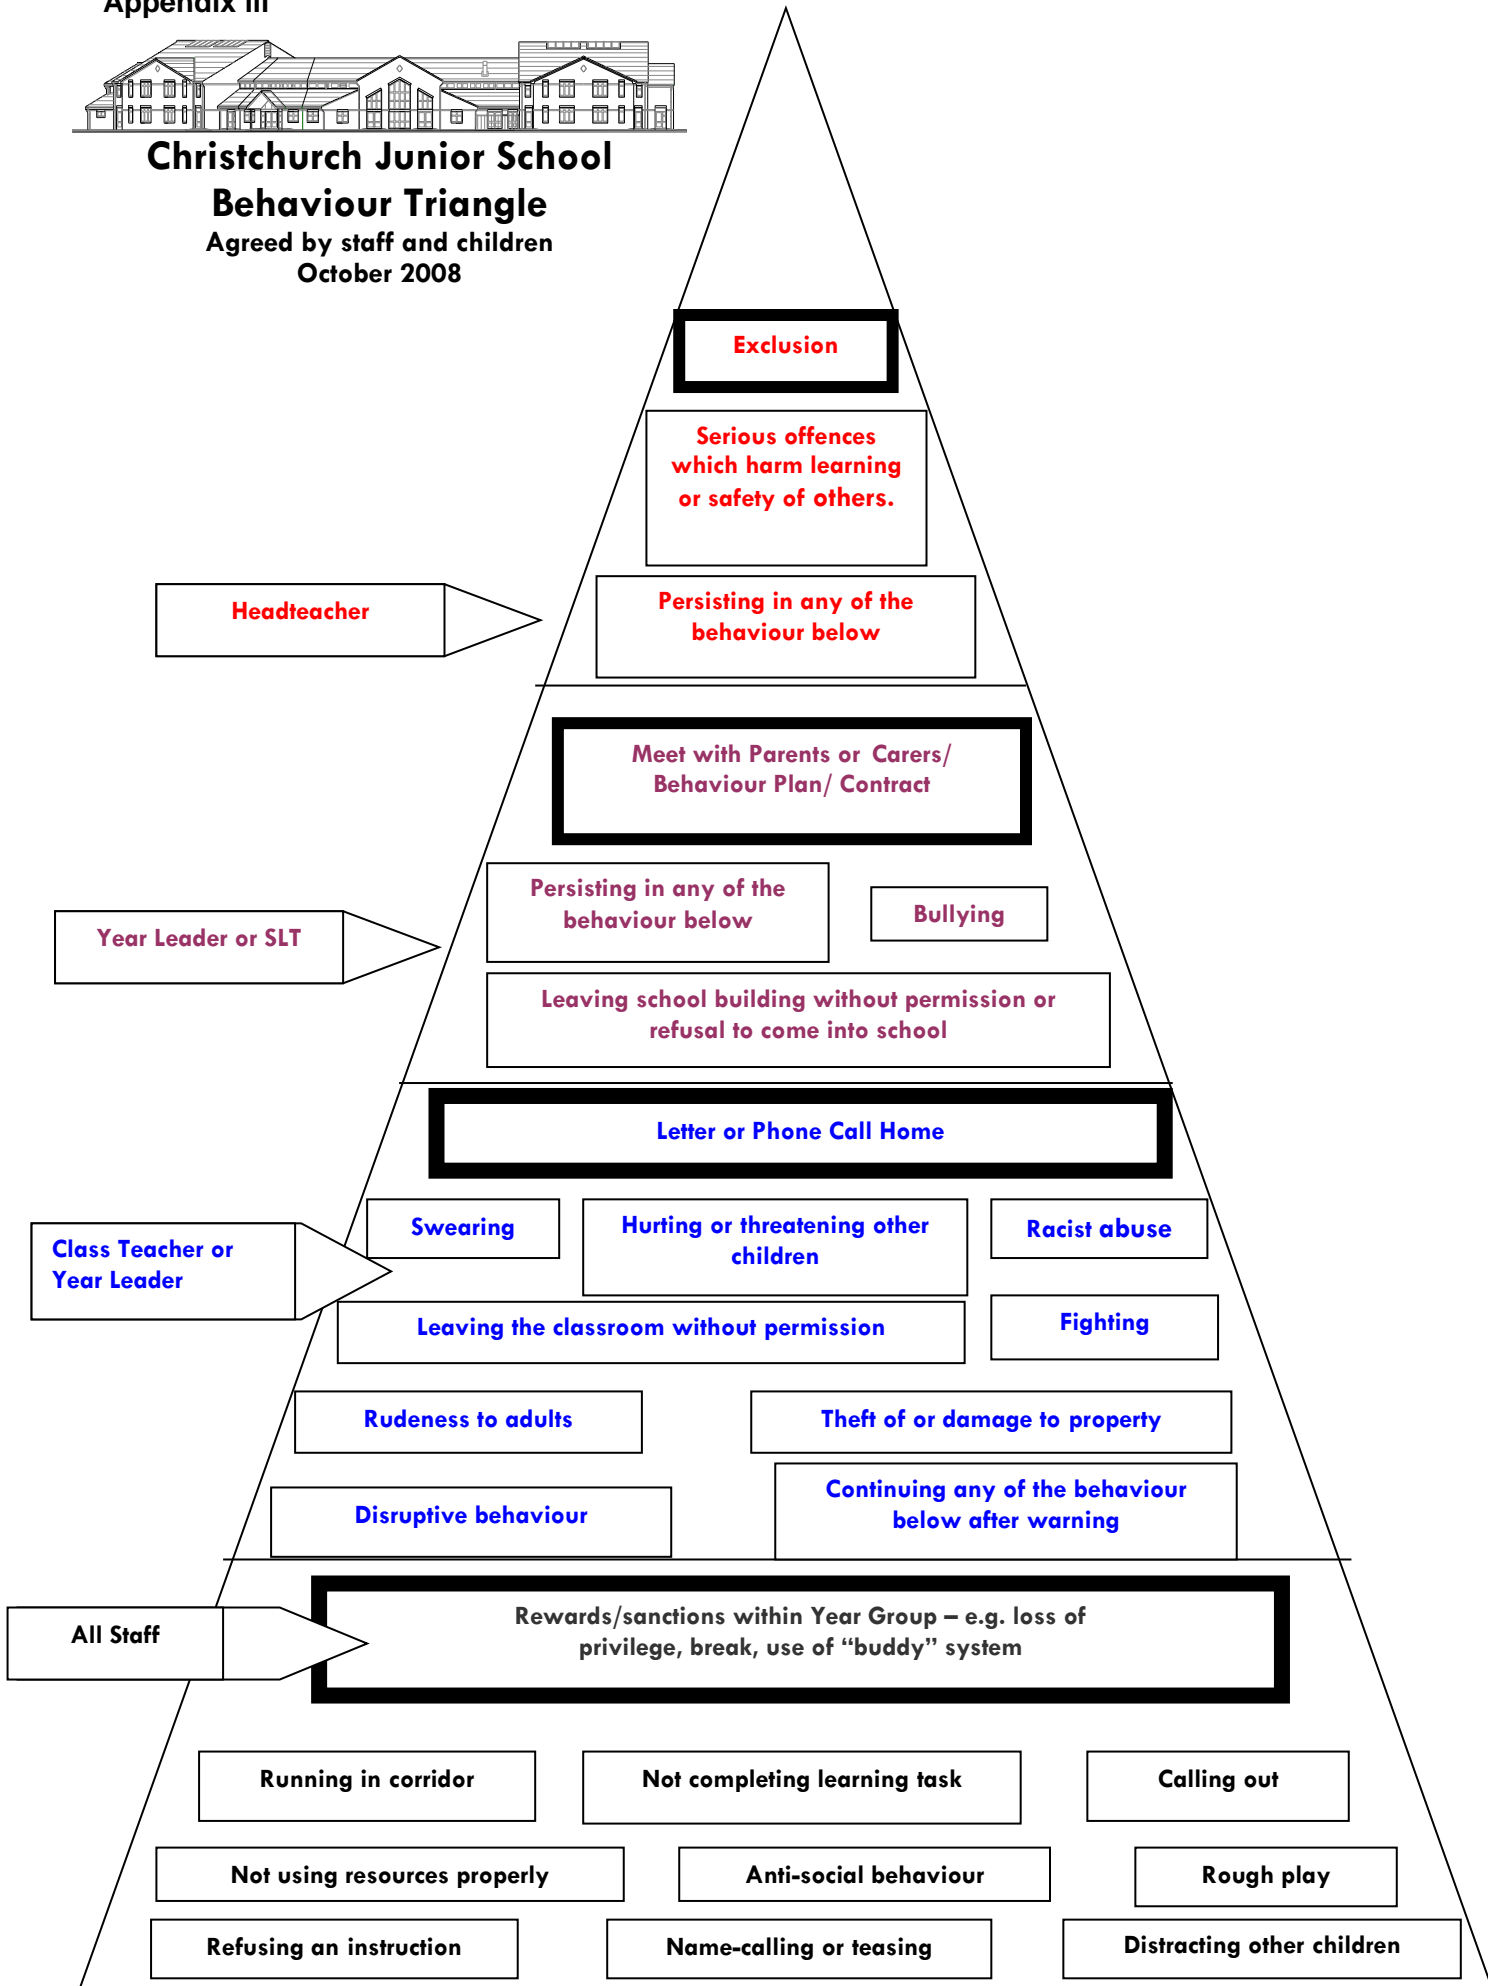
Appendix iii

Christchurch Junior School
Behaviour Triangle
Agreed by staff and children
October 2008

Exclusion

Serious offences which harm learning or safety of others.

Headteacher

Persisting in any of the behaviour below

Meet with Parents or Carers/ Behaviour Plan/ Contract

Persisting in any of the behaviour below

Bullying

Year Leader or SLT

Leaving school building without permission or refusal to come into school

Letter or Phone Call Home

Swearing

Hurting or threatening other children

Racist abuse

Class Teacher or Year Leader

Leaving the classroom without permission

Fighting

Rudeness to adults

Theft of or damage to property

Disruptive behaviour

Continuing any of the behaviour below after warning

All Staff

Rewards/sanctions within Year Group – e.g. loss of privilege, break, use of “buddy” system

Running in corridor

Not completing learning task

Calling out

Not using resources properly

Anti-social behaviour

Rough play

Refusing an instruction

Name-calling or teasing

Distracting other children